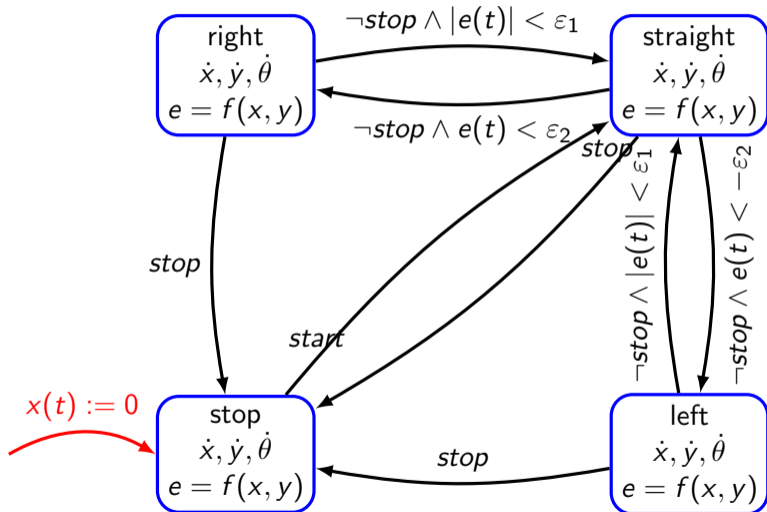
right
$\dot{x}, \dot{y}, \dot{\theta}$
$e = f(x, y)$

$\neg stop \wedge |e(t)| < \varepsilon_1$

straight
$\dot{x}, \dot{y}, \dot{\theta}$
$e = f(x, y)$

$\neg stop \wedge e(t) < \varepsilon_2$

stop

$\neg stop \wedge |e(t)| < \varepsilon_1$

$\neg stop \wedge e(t) < -\varepsilon_2$

stop

start

$x(t) := 0$

stop
$\dot{x}, \dot{y}, \dot{\theta}$
$e = f(x, y)$

stop

left
$\dot{x}, \dot{y}, \dot{\theta}$
$e = f(x, y)$